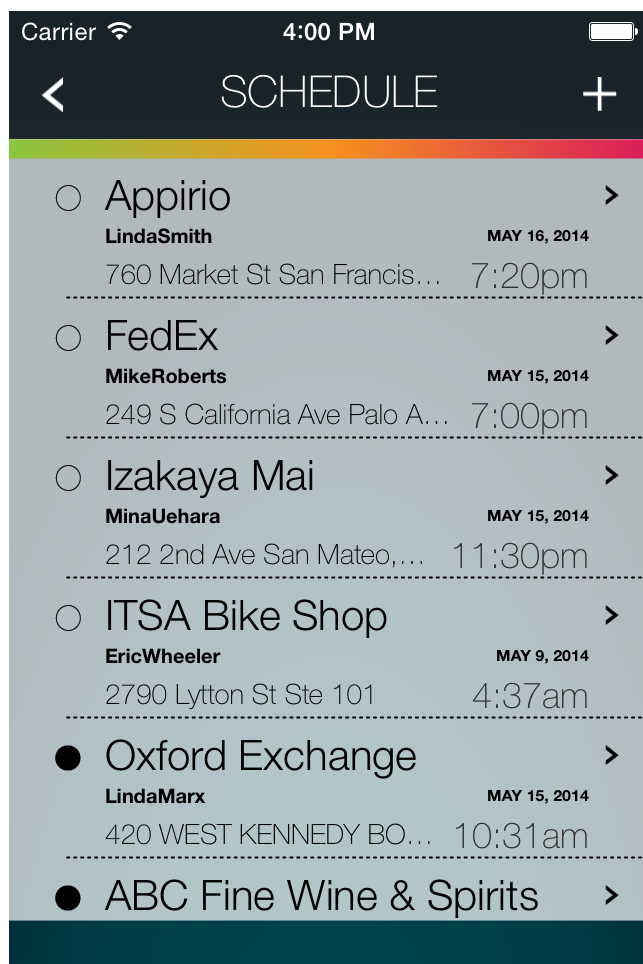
Carrier 4:00 PM

<

SCHEDULE

+

○ Appirio >
LindaSmith MAY 16, 2014
760 Market St San Francis... 7:20pm

○ FedEx >
MikeRoberts MAY 15, 2014
249 S California Ave Palo A... 7:00pm

○ Izakaya Mai >
MinaUehara MAY 15, 2014
212 2nd Ave San Mateo,... 11:30pm

○ ITSA Bike Shop >
EricWheeler MAY 9, 2014
2790 Lytton St Ste 101 4:37am

● Oxford Exchange >
LindaMarx MAY 15, 2014
420 WEST KENNEDY BO... 10:31am

● ABC Fine Wine & Spirits >